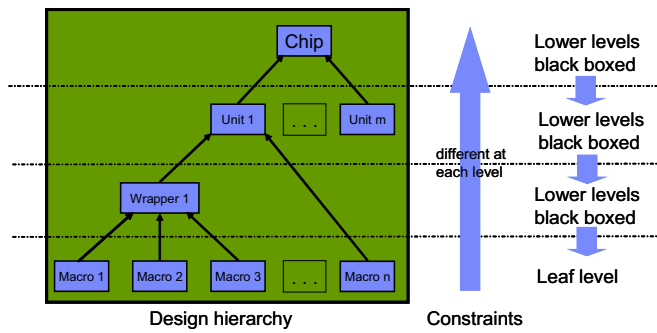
Chip

Unit 1

. . .

Unit m

Wrapper 1

Macro 1

Macro 2

Macro 3

. . .

Macro n

Design hierarchy

different at each level

Constraints

Lower levels black boxed

Lower levels black boxed

Lower levels black boxed

Leaf level